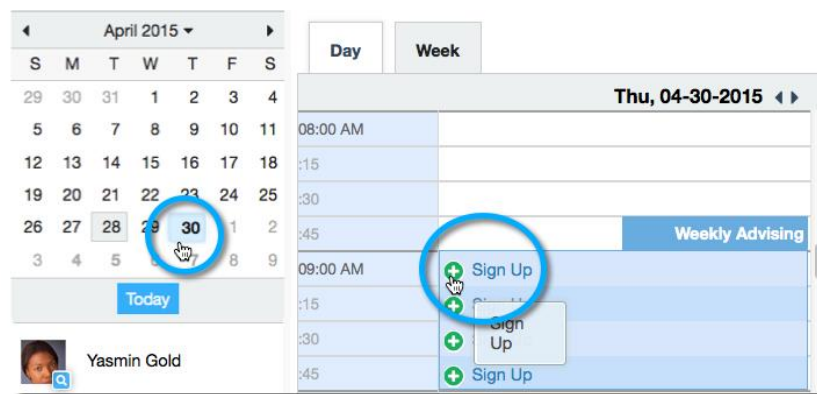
April 2015

| S | M | T | W | T | F | S |
|---|---|---|---|---|---|---|
| 29 | 30 | 31 | 1 | 2 | 3 | 4 |
| 5 | 6 | 7 | 8 | 9 | 10 | 11 |
| 12 | 13 | 14 | 15 | 16 | 17 | 18 |
| 19 | 20 | 21 | 22 | 23 | 24 | 25 |
| 26 | 27 | 28 | 29 | 30 | 1 | 2 |
| 3 | 4 | 5 | 6 | 7 | 8 | 9 |

Today

Yasmin Gold

Day Week

Thu, 04-30-2015

08:00 AM
:15
:30
:45 Weekly Advising
09:00 AM Sign Up
:15 Sign Up
:30
:45 Sign Up

Sign Up